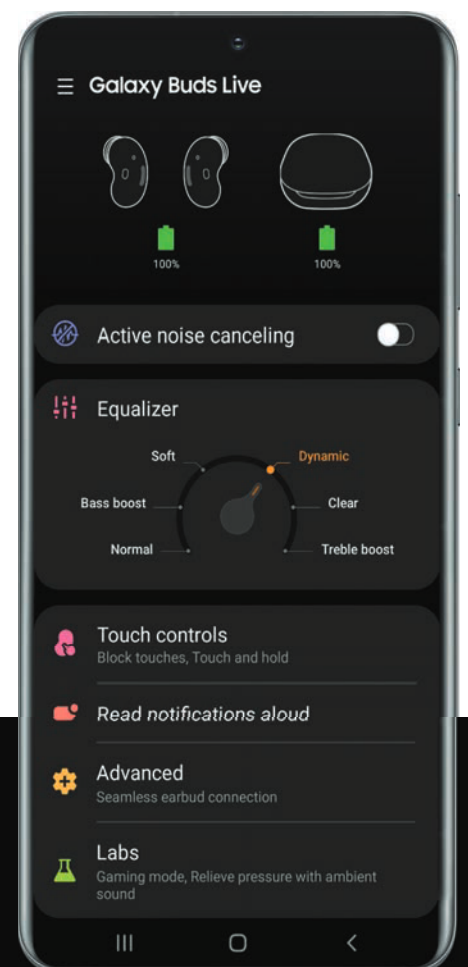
Galaxy Buds Live

100%

100%

Active noise canceling

Equalizer

Soft

Dynamic

Bass boost

Clear

Normal

Treble boost

Touch controls
Block touches, Touch and hold

Read notifications aloud

Advanced
Seamless earbud connection

Labs
Gaming mode, Relieve pressure with ambient sound